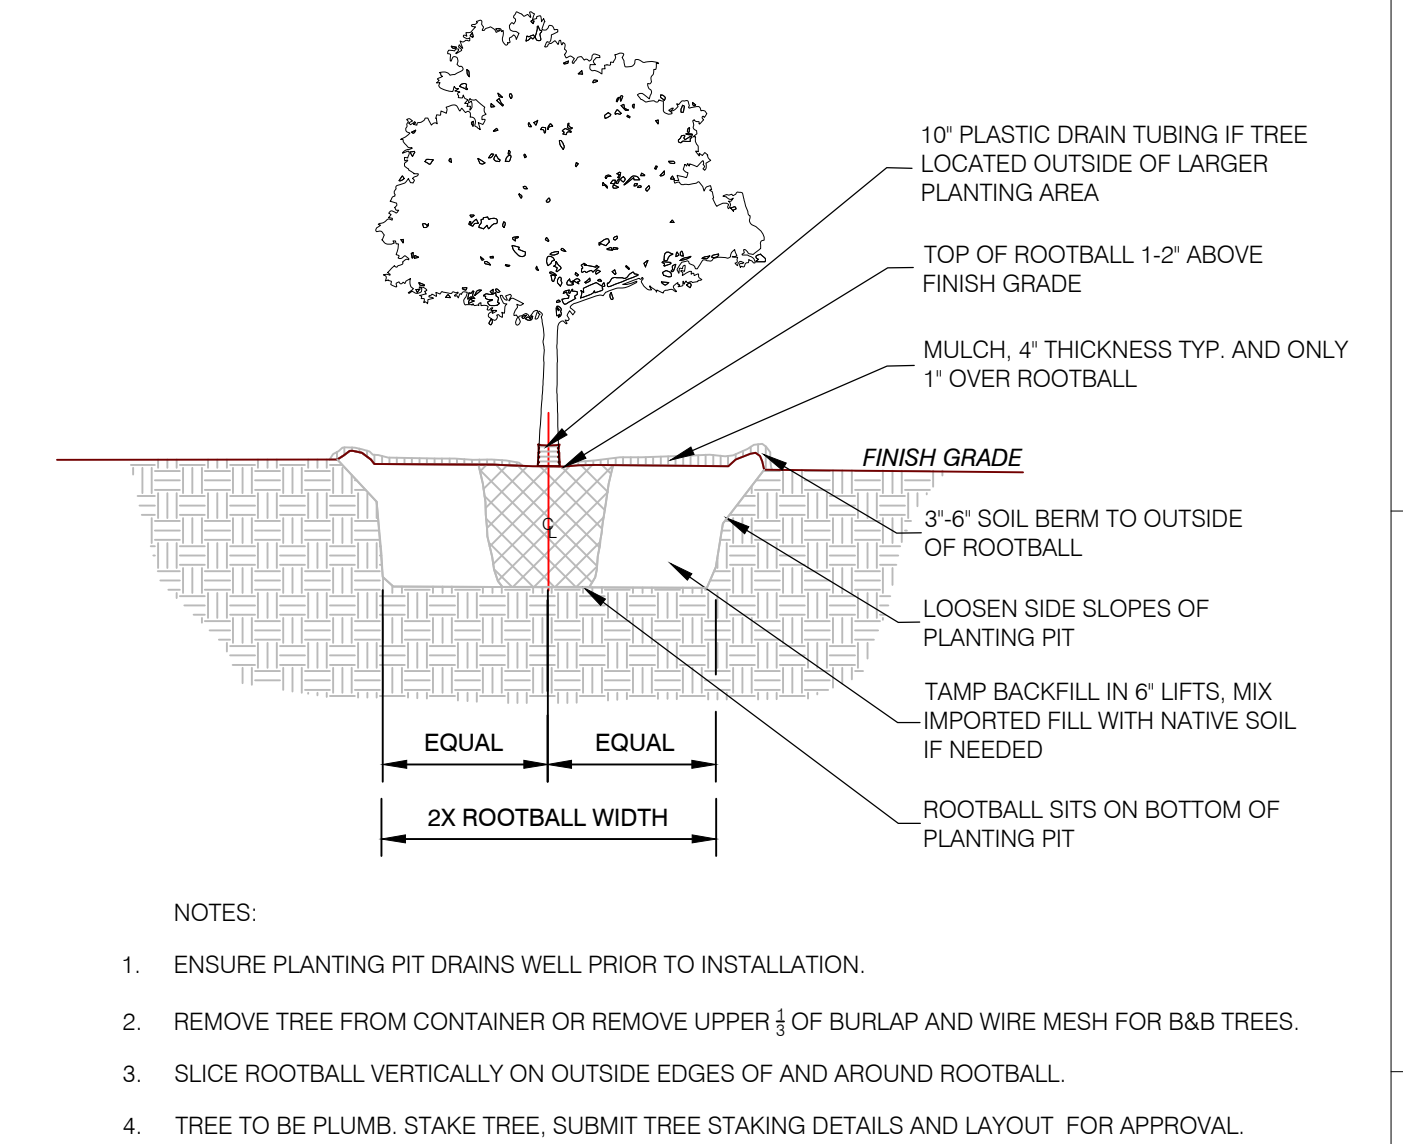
10" PLASTIC DRAIN TUBING IF TREE LOCATED OUTSIDE OF LARGER PLANTING AREA

TOP OF ROOTBALL 1-2" ABOVE FINISH GRADE

MULCH, 4" THICKNESS TYP. AND ONLY 1" OVER ROOTBALL

FINISH GRADE

3"-6" SOIL BERM TO OUTSIDE OF ROOTBALL

LOOSEN SIDE SLOPES OF PLANTING PIT

TAMP BACKFILL IN 6" LIFTS, MIX IMPORTED FILL WITH NATIVE SOIL IF NEEDED

ROOTBALL SITS ON BOTTOM OF PLANTING PIT

℄

EQUAL

EQUAL

2X ROOTBALL WIDTH

NOTES:

1. ENSURE PLANTING PIT DRAINS WELL PRIOR TO INSTALLATION.

2. REMOVE TREE FROM CONTAINER OR REMOVE UPPER $\frac{1}{3}$ OF BURLAP AND WIRE MESH FOR B&B TREES.

3. SLICE ROOTBALL VERTICALLY ON OUTSIDE EDGES OF AND AROUND ROOTBALL.

4. TREE TO BE PLUMB. STAKE TREE, SUBMIT TREE STAKING DETAILS AND LAYOUT FOR APPROVAL.